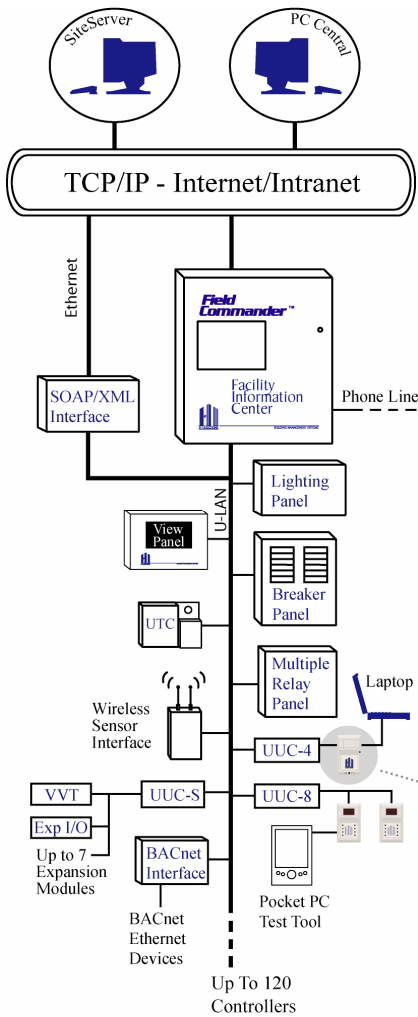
SiteServer

PC Central

TCP/IP - Internet/Intranet

Ethernet

Field Commander™

Facility Information Center

BUILDING MANAGEMENT SYSTEMS

Phone Line

SOAP/XML Interface

U-LAN

Lighting Panel

View Panel

Breaker Panel

UTC

Multiple Relay Panel

Laptop

Wireless Sensor Interface

UUC-4

VVT

UUC-S

UUC-8

Exp I/O

Up to 7 Expansion Modules

BACnet Interface

BACnet Ethernet Devices

Pocket PC Test Tool

Up To 120 Controllers